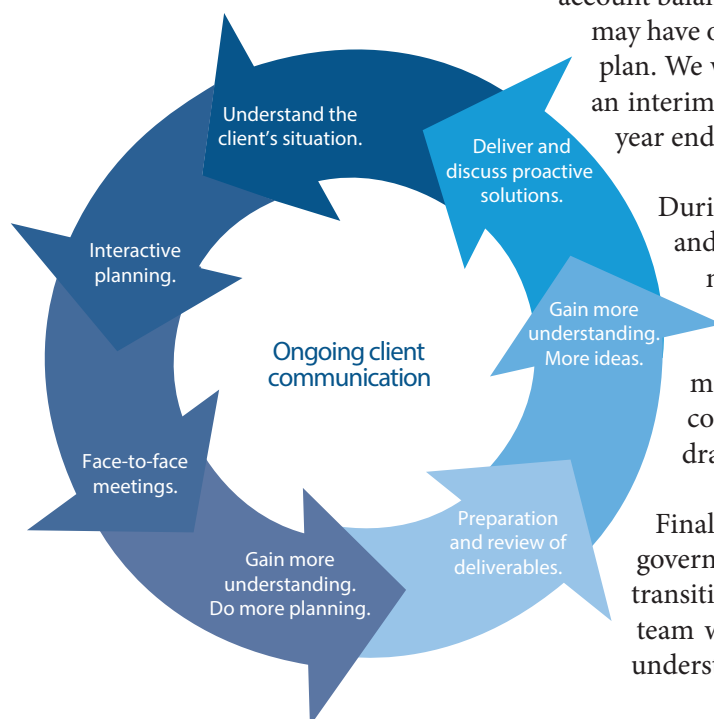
Understand the client's situation.

Deliver and discuss proactive solutions.

Gain more understanding. More ideas.

Preparation and review of deliverables.

Gain more understanding. Do more planning.

Face-to-face meetings.

Interactive planning.

Ongoing client communication

account bala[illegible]
may have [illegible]
plan. We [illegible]
an interim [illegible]
year end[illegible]

Duri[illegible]
and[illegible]
r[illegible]

m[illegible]
co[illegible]
dra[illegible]

Final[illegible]
govern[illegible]
transiti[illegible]
team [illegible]
underst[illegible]